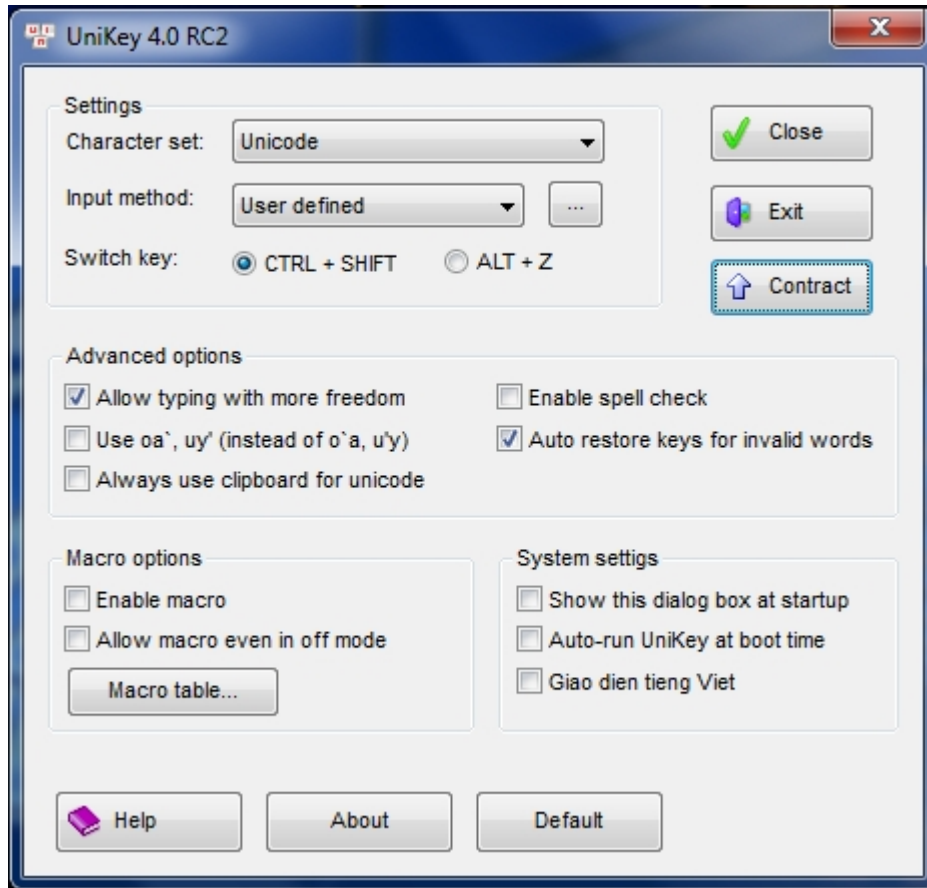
UniKey 4.0 RC2

Settings

Character set: Unicode

Input method: User defined ...

Switch key: CTRL + SHIFT ALT + Z

Close

Exit

Contract

Advanced options

Allow typing with more freedom

Use oa`, uy' (instead of o`a, u'y)

Always use clipboard for unicode

Enable spell check

Auto restore keys for invalid words

Macro options

Enable macro

Allow macro even in off mode

Macro table...

System settigs

Show this dialog box at startup

Auto-run UniKey at boot time

Giao dien tieng Viet

Help

About

Default